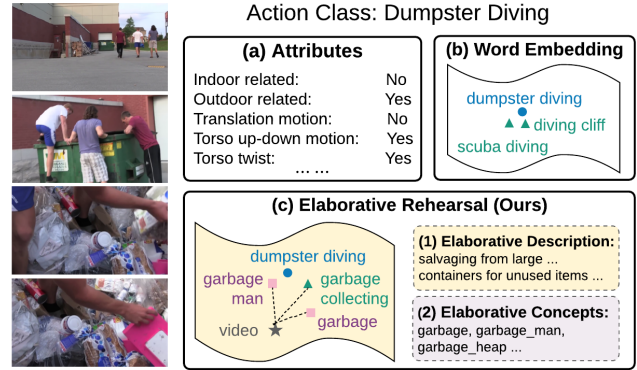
Action Class: Dumpster Diving

(a) Attributes

| | |
|---|---|
| Indoor related: | No |
| Outdoor related: | Yes |
| Translation motion: | No |
| Torso up-down motion: | Yes |
| Torso twist: | Yes |
| ... ... | |

(b) Word Embedding

dumpster diving
diving cliff
scuba diving

(c) Elaborative Rehearsal (Ours)

dumpster diving
garbage man
garbage collecting
garbage
video

(1) Elaborative Description:
salvaging from large ... containers for unused items ...

(2) Elaborative Concepts:
garbage, garbage_man, garbage_heap ...